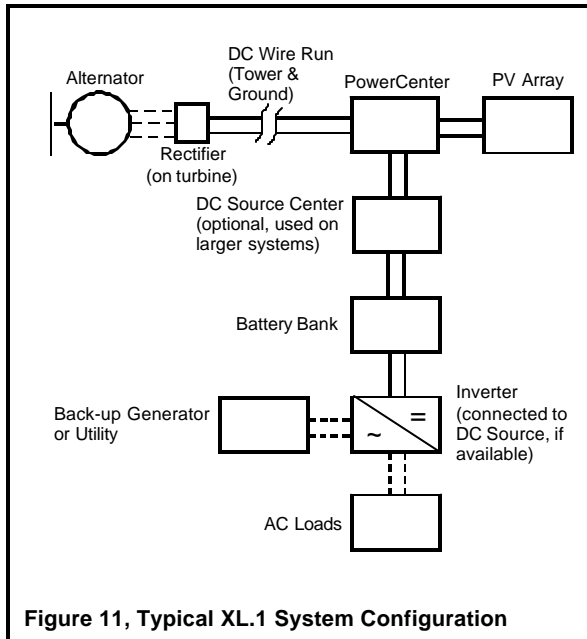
Alternator

DC Wire Run (Tower & Ground)

PowerCenter

PV Array

Rectifier (on turbine)

DC Source Center (optional, used on larger systems)

Battery Bank

Back-up Generator or Utility

=

~

Inverter (connected to DC Source, if available)

AC Loads

Figure 11, Typical XL.1 System Configuration